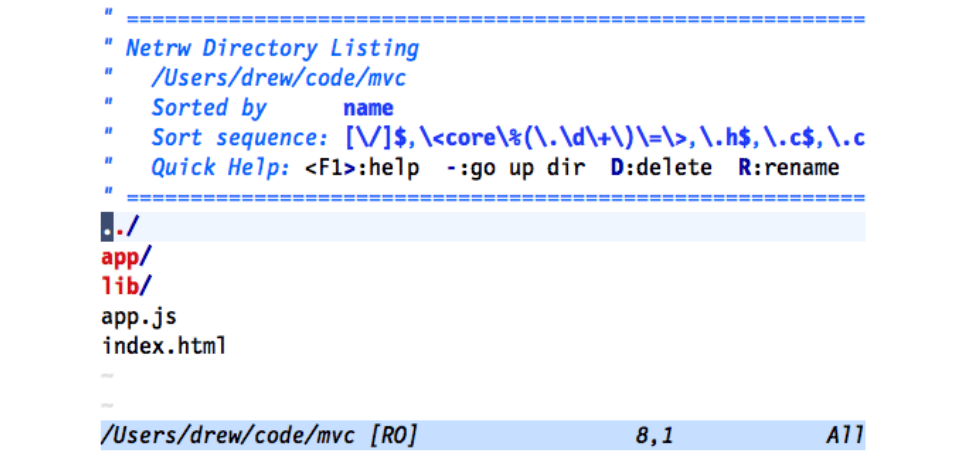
" ============================================================================
" Netrw Directory Listing
"   /Users/drew/code/mvc
"   Sorted by      name
"   Sort sequence: [\/]$,\<core\%(\.\d\+\)\=\>,\.h$,\.c$,\.c
"   Quick Help: <F1>:help  -:go up dir  D:delete  R:rename
" ============================================================================
../
app/
lib/
app.js
index.html
~
~
/Users/drew/code/mvc [RO]                    8,1            All